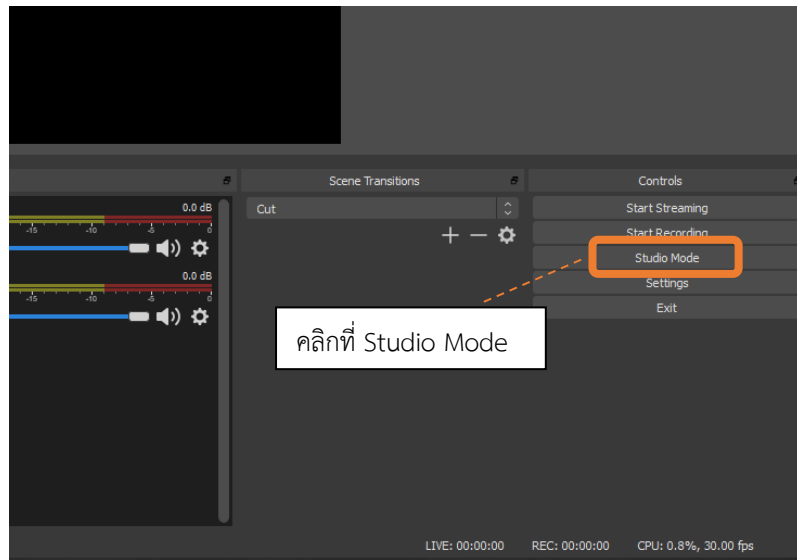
0.0 dB
-15 -10 -5 0
0.0 dB
-15 -10 -5 0

Scene Transitions
Cut

Controls
Start Streaming
Start Recording
Studio Mode
Settings
Exit

คลิกที่ Studio Mode

LIVE: 00:00:00 REC: 00:00:00 CPU: 0.8%, 30.00 fps